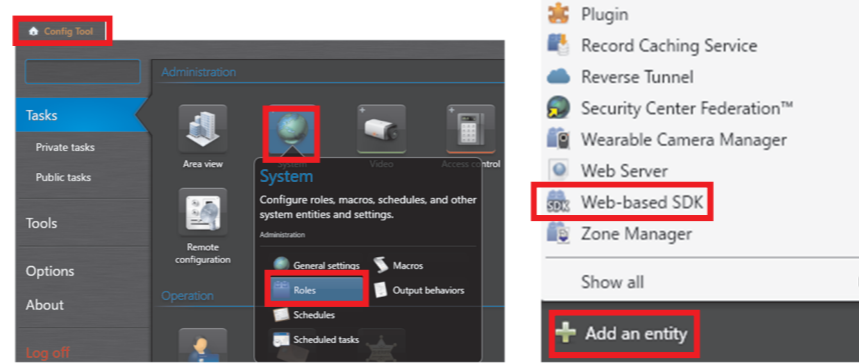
Config Tool

Tasks

Private tasks

Public tasks

Tools

Options

About

Log off

Administration

Area view

System

Video

Access control

Remote configuration

Operation

System

Configure roles, macros, schedules, and other system entities and settings.

Administration

General settings

Macros

Roles

Output behaviors

Schedules

Scheduled tasks

Plugin

Record Caching Service

Reverse Tunnel

Security Center Federation™

Wearable Camera Manager

Web Server

Web-based SDK

Zone Manager

Show all

Add an entity